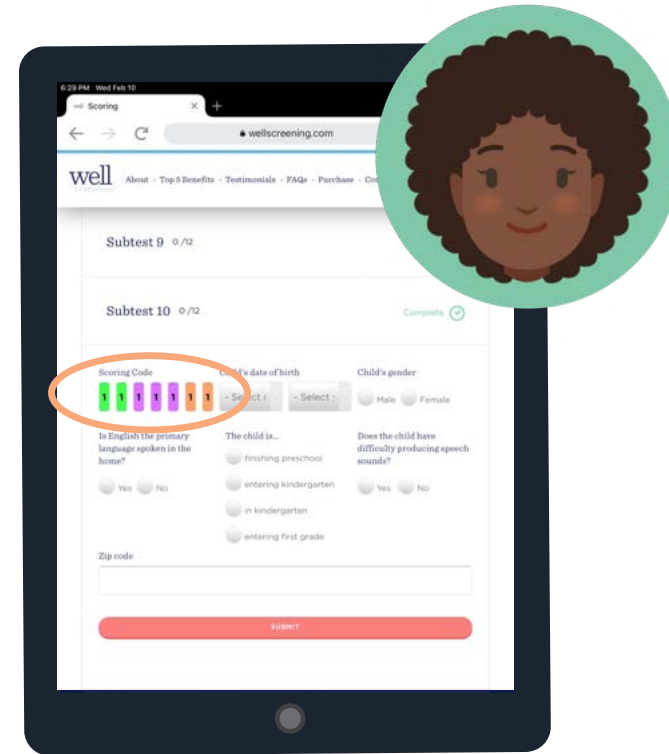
6:29 PM Wed Feb 10

Scoring ×

wellscreening.com

well

About · Top 5 Benefits · Testimonials · FAQs · Purchase · Co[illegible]

Subtest 9 0/12

Subtest 10 0/12 Complete

Scoring Code
1 1 1 1 1 1 1 1

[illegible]'s date of birth
- Select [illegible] - Select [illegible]

Child's gender
Male Female

Is English the primary language spoken in the home?
Yes No

The child is...
finishing preschool
entering kindergarten
in kindergarten
entering first grade

Does the child have difficulty producing speech sounds?
Yes No

Zip code

SUBMIT